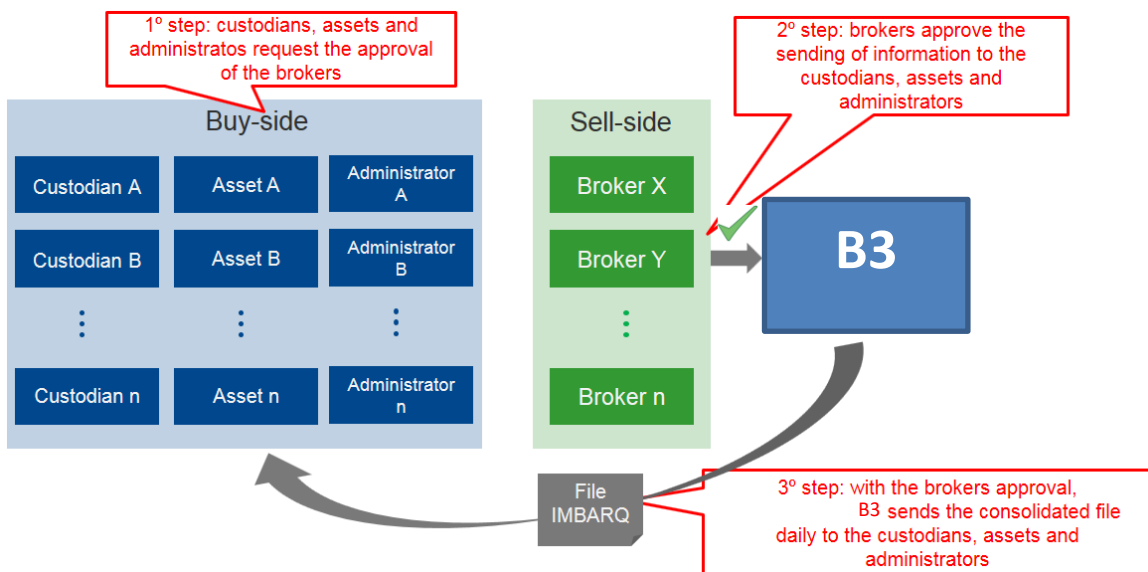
1º step: custodians, assets and administratos request the approval of the brokers

2º step: brokers approve the sending of information to the custodians, assets and administrators

Buy-side

| Custodian A | Asset A | Administrator A |
|---|---|---|
| Custodian B | Asset B | Administrator B |
| ⋮ | ⋮ | ⋮ |
| Custodian n | Asset n | Administrator n |

Sell-side

Broker X

Broker Y

⋮

Broker n

B3

File IMBARQ

3º step: with the brokers approval, B3 sends the consolidated file daily to the custodians, assets and administrators